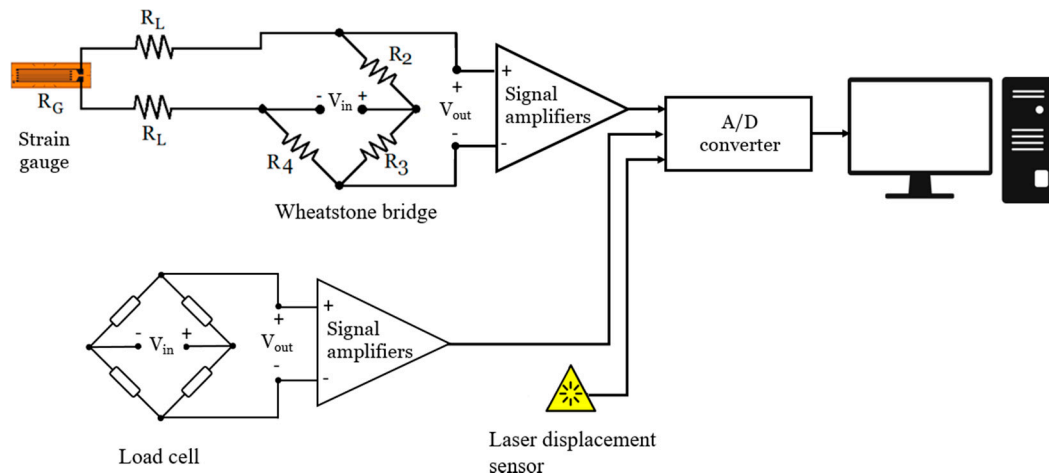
$R_L$

$R_G$

Strain gauge

$R_L$

$R_2$

- $V_{in}$ +

$R_4$

$R_3$

+

$V_{out}$

-

Wheatstone bridge

+

Signal amplifiers

-

A/D converter

-

$V_{in}$

+

+

$V_{out}$

-

+

Signal amplifiers

-

Load cell

Laser displacement sensor